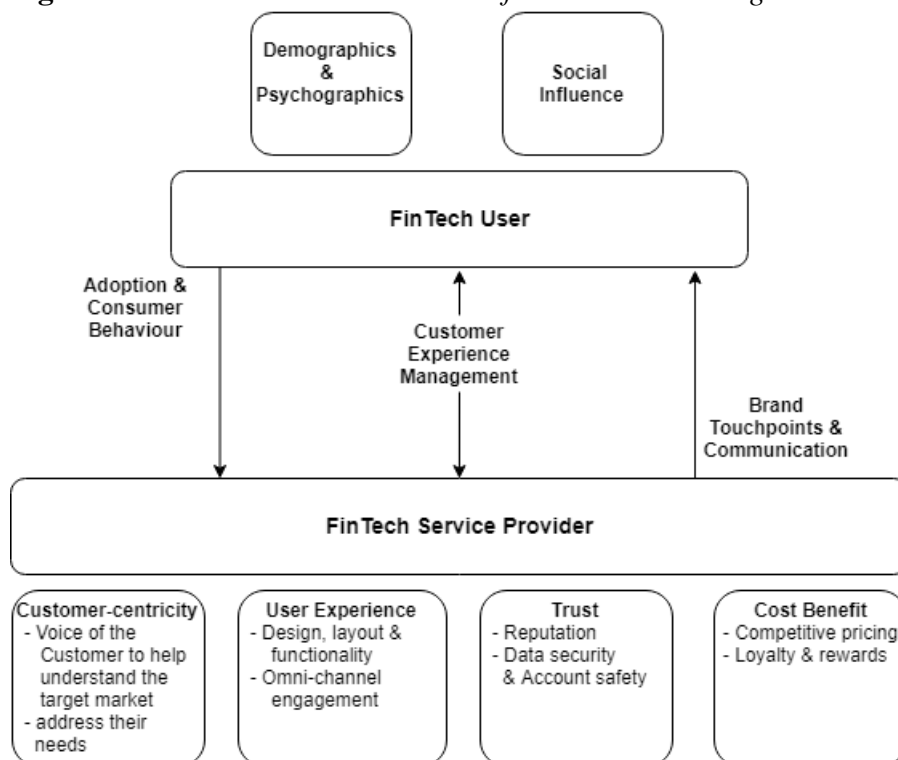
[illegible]

Demographics & Psychographics

Social Influence

FinTech User

Adoption & Consumer Behaviour

Customer Experience Management

Brand Touchpoints & Communication

FinTech Service Provider

Customer-centricity
- Voice of the Customer to help understand the target market
- address their needs

User Experience
- Design, layout & functionality
- Omni-channel engagement

Trust
- Reputation
- Data security & Account safety

Cost Benefit
- Competitive pricing
- Loyalty & rewards